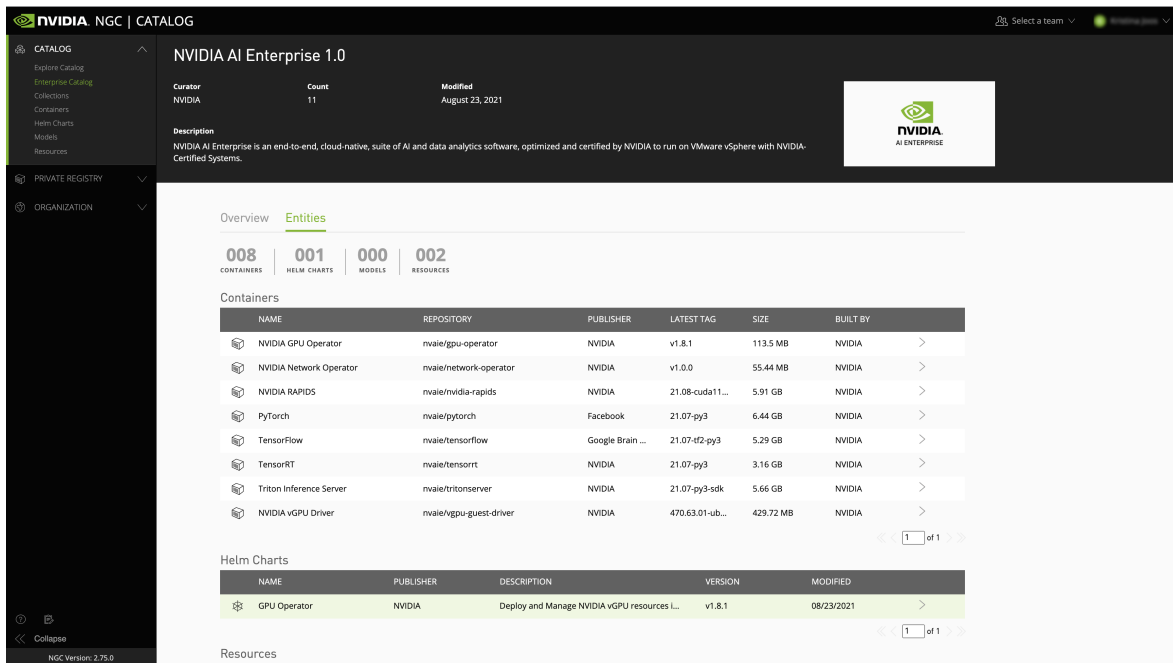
NVIDIA. NGC | CATALOG

Select a team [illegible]

CATALOG
Explore Catalog
Enterprise Catalog
Collections
Containers
Helm Charts
Models
Resources

PRIVATE REGISTRY

ORGANIZATION

Collapse
NGC Version: 2.75.0

NVIDIA AI Enterprise 1.0

Curator
NVIDIA

Count
11

Modified
August 23, 2021

Description
NVIDIA AI Enterprise is an end-to-end, cloud-native, suite of AI and data analytics software, optimized and certified by NVIDIA to run on VMware vSphere with NVIDIA-Certified Systems.

NVIDIA.
AI ENTERPRISE

Overview Entities

008 CONTAINERS | 001 HELM CHARTS | 000 MODELS | 002 RESOURCES

Containers

| NAME | REPOSITORY | PUBLISHER | LATEST TAG | SIZE | BUILT BY |
|---|---|---|---|---|---|
| NVIDIA GPU Operator | nvaie/gpu-operator | NVIDIA | v1.8.1 | 113.5 MB | NVIDIA |
| NVIDIA Network Operator | nvaie/network-operator | NVIDIA | v1.0.0 | 55.44 MB | NVIDIA |
| NVIDIA RAPIDS | nvaie/nvidia-rapids | NVIDIA | 21.08-cuda11... | 5.91 GB | NVIDIA |
| PyTorch | nvaie/pytorch | Facebook | 21.07-py3 | 6.44 GB | NVIDIA |
| TensorFlow | nvaie/tensorflow | Google Brain ... | 21.07-tf2-py3 | 5.29 GB | NVIDIA |
| TensorRT | nvaie/tensorrt | NVIDIA | 21.07-py3 | 3.16 GB | NVIDIA |
| Triton Inference Server | nvaie/tritonserver | NVIDIA | 21.07-py3-sdk | 5.66 GB | NVIDIA |
| NVIDIA vGPU Driver | nvaie/vgpu-guest-driver | NVIDIA | 470.63.01-ub... | 429.72 MB | NVIDIA |

1 of 1

Helm Charts

| NAME | PUBLISHER | DESCRIPTION | VERSION | MODIFIED |
|---|---|---|---|---|
| GPU Operator | NVIDIA | Deploy and Manage NVIDIA vGPU resources i... | v1.8.1 | 08/23/2021 |

1 of 1

Resources